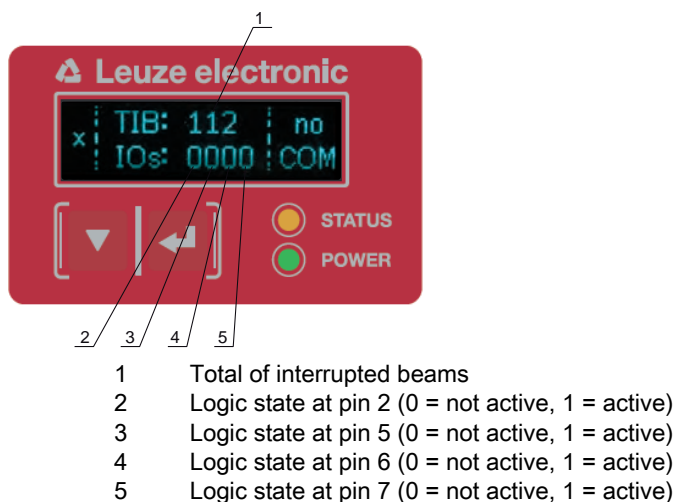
1

Leuze electronic

x TIB: 112 no
IOs: 0000 COM

STATUS
POWER

2 3 4 5

1 Total of interrupted beams
2 Logic state at pin 2 (0 = not active, 1 = active)
3 Logic state at pin 5 (0 = not active, 1 = active)
4 Logic state at pin 6 (0 = not active, 1 = active)
5 Logic state at pin 7 (0 = not active, 1 = active)